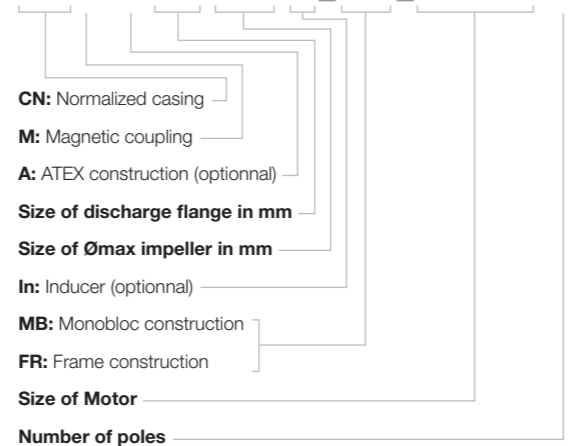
**CN:** Normalized casing

**M:** Magnetic coupling

**A:** ATEX construction (optionnal)

**Size of discharge flange in mm**

**Size of Ømax impeller in mm**

**In:** Inducer (optionnal)

**MB:** Monobloc construction

**FR:** Frame construction

**Size of Motor**

**Number of poles**